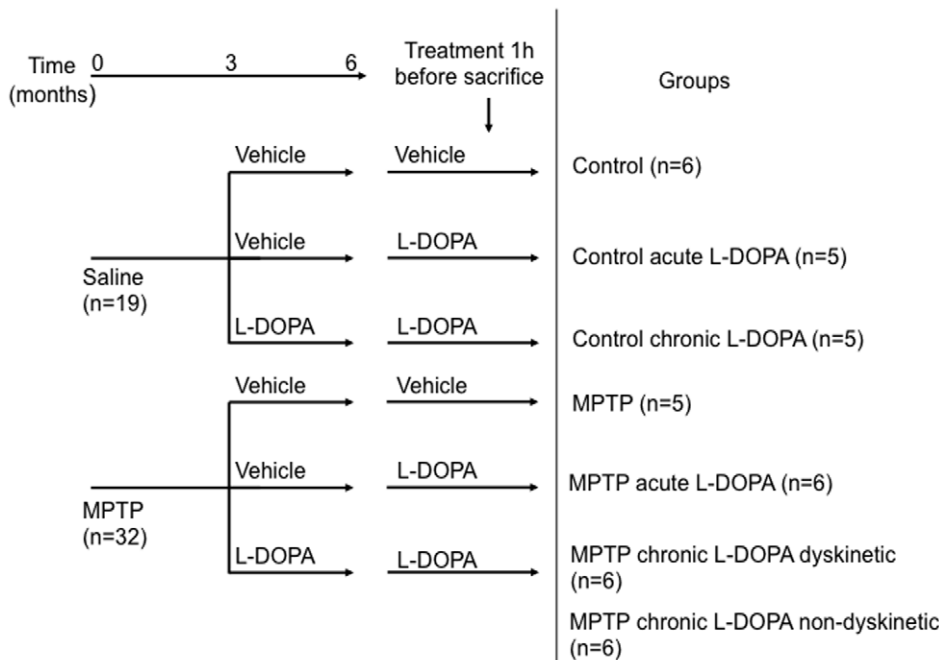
Time (months) 0 3 6

Treatment 1h before sacrifice

Groups

Saline (n=19)

Vehicle Vehicle Control (n=6)

Vehicle L-DOPA Control acute L-DOPA (n=5)

L-DOPA L-DOPA Control chronic L-DOPA (n=5)

MPTP (n=32)

Vehicle Vehicle MPTP (n=5)

Vehicle L-DOPA MPTP acute L-DOPA (n=6)

L-DOPA L-DOPA MPTP chronic L-DOPA dyskinetic (n=6)

MPTP chronic L-DOPA non-dyskinetic (n=6)